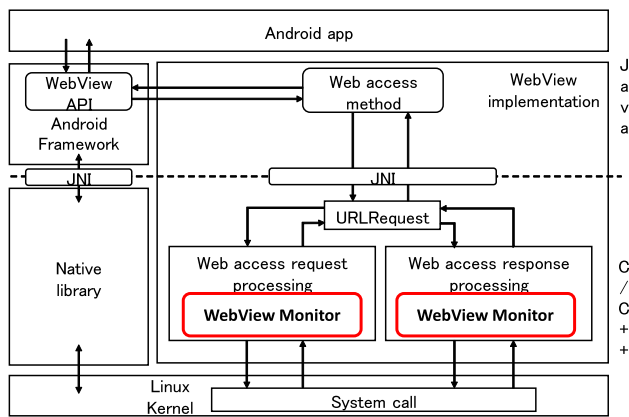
Android app

WebView API

Android Framework

Web access method

WebView implementation

J
a
v
a

JNI

JNI

URLRequest

Native library

Web access request processing

WebView Monitor

Web access response processing

WebView Monitor

C
/
C
+
+

Linux Kernel

System call